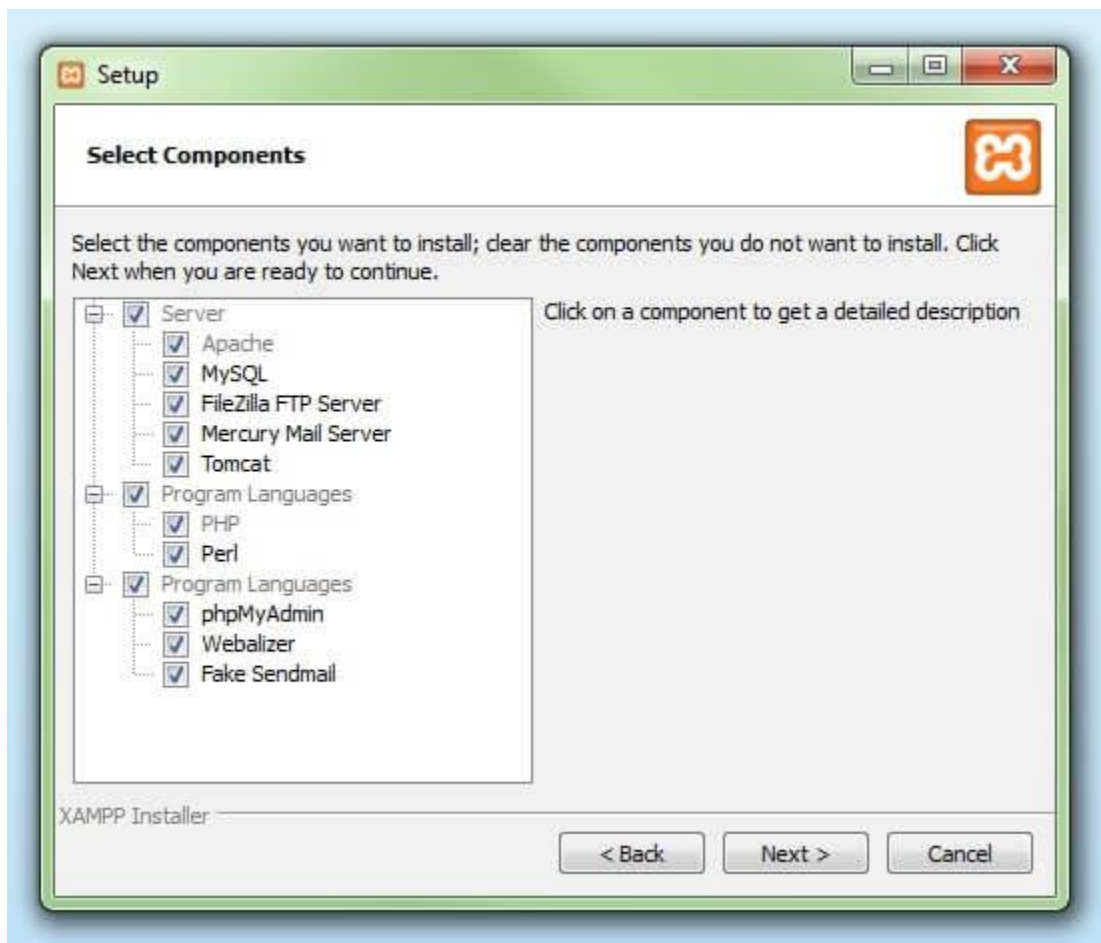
Setup

Select Components

Select the components you want to install; clear the components you do not want to install. Click Next when you are ready to continue.

Server
Apache
MySQL
FileZilla FTP Server
Mercury Mail Server
Tomcat
Program Languages
PHP
Perl
Program Languages
phpMyAdmin
Webalizer
Fake Sendmail

Click on a component to get a detailed description

XAMPP Installer

< Back
Next >
Cancel